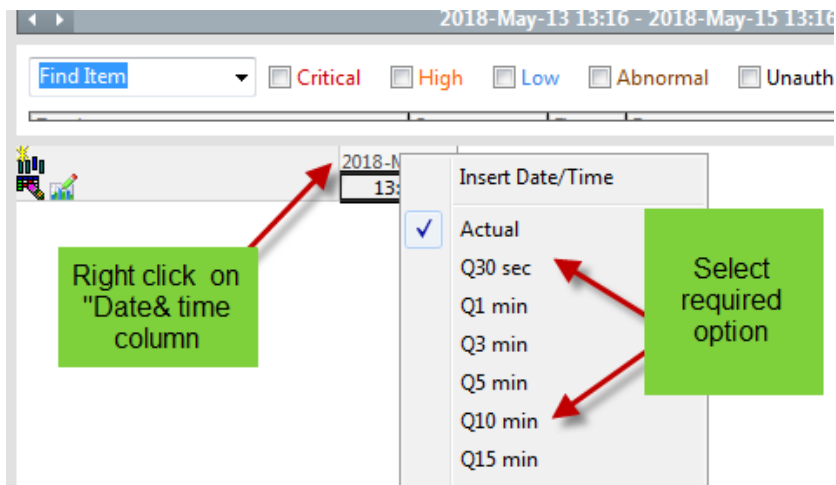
2018-May-13 13:16 - 2018-May-15 13:16

Find Item

Critical

High

Low

Abnormal

Unauth

2018-M

13:

Insert Date/Time

Actual

Q30 sec

Q1 min

Q3 min

Q5 min

Q10 min

Q15 min

Right click on "Date& time column

Select required option